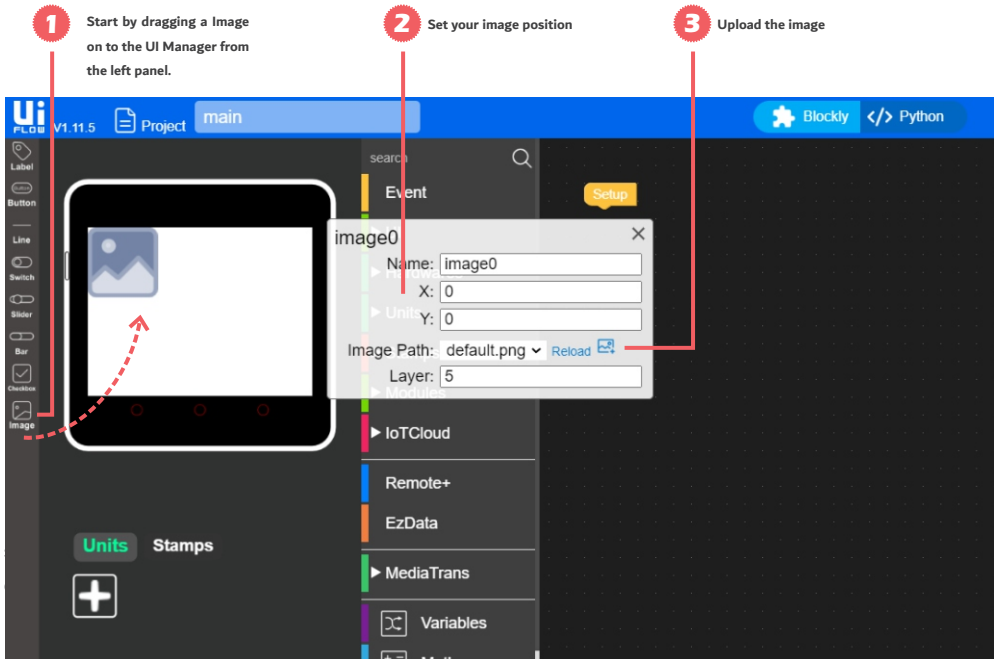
1 Start by dragging a Image on to the UI Manager from the left panel.

2 Set your image position

3 Upload the image

Ui FLOW V1.11.5 Project main

Blockly Python

Label
Button
Line
Switch
Slider
Bar
Checkbox
Image

search

Event

Setup

image0

Name: image0
X: 0
Y: 0
Image Path: default.png Reload
Layer: 5

Units

Modules

IoTCloud

Remote+

EzData

MediaTrans

Variables

Units Stamps